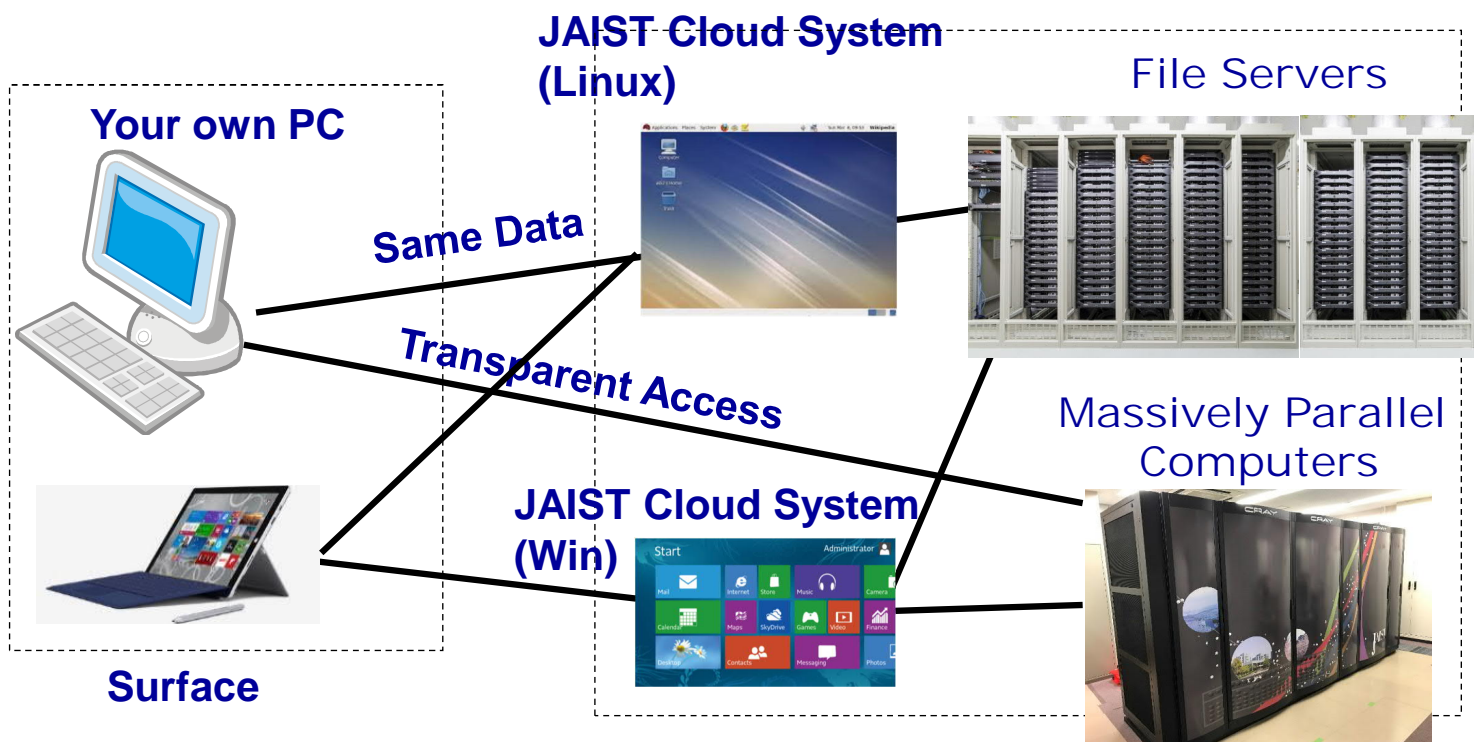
JAIST Cloud System (Linux)

File Servers

Your own PC

Same Data

Transparent Access

Massively Parallel Computers

JAIST Cloud System (Win)

Start

Administrator

Mail

Internet

Store

Music

Camera

Calendar

Maps

SkyDrive

Games

Video

Finance

Desktop

Contacts

Messaging

Photos

CRAY

CRAY

Surface